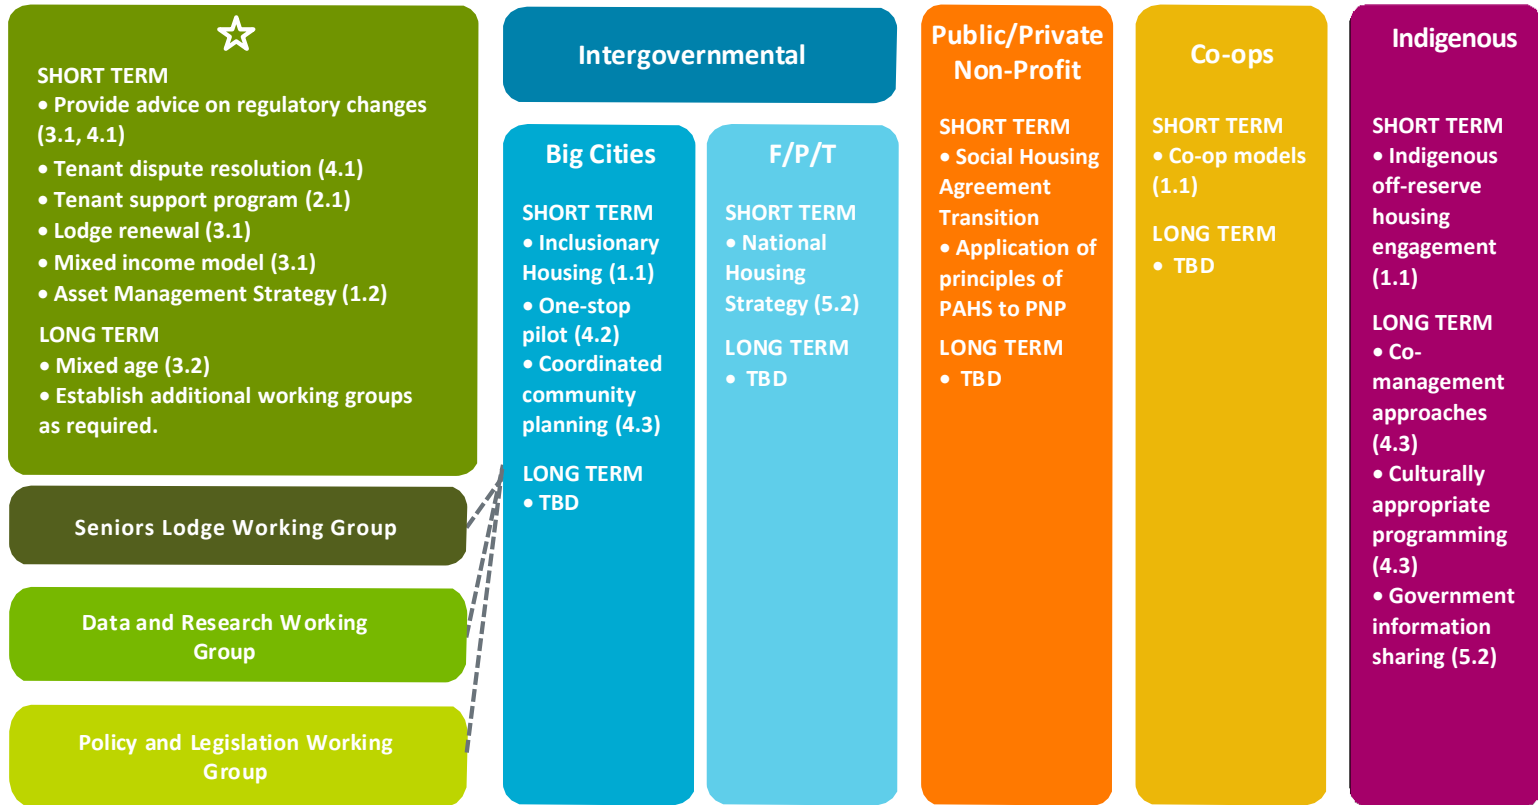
☆

SHORT TERM
• Provide advice on regulatory changes (3.1, 4.1)
• Tenant dispute resolution (4.1)
• Tenant support program (2.1)
• Lodge renewal (3.1)
• Mixed income model (3.1)
• Asset Management Strategy (1.2)

LONG TERM
• Mixed age (3.2)
• Establish additional working groups as required.

Seniors Lodge Working Group

Data and Research Working Group

Policy and Legislation Working Group

Intergovernmental

Big Cities

SHORT TERM
• Inclusionary Housing (1.1)
• One-stop pilot (4.2)
• Coordinated community planning (4.3)

LONG TERM
• TBD

F/P/T

SHORT TERM
• National Housing Strategy (5.2)

LONG TERM
• TBD

Public/Private Non-Profit

SHORT TERM
• Social Housing Agreement Transition
• Application of principles of PAHS to PNP

LONG TERM
• TBD

Co-ops

SHORT TERM
• Co-op models (1.1)

LONG TERM
• TBD

Indigenous

SHORT TERM
• Indigenous off-reserve housing engagement (1.1)

LONG TERM
• Co-management approaches (4.3)
• Culturally appropriate programming (4.3)
• Government information sharing (5.2)